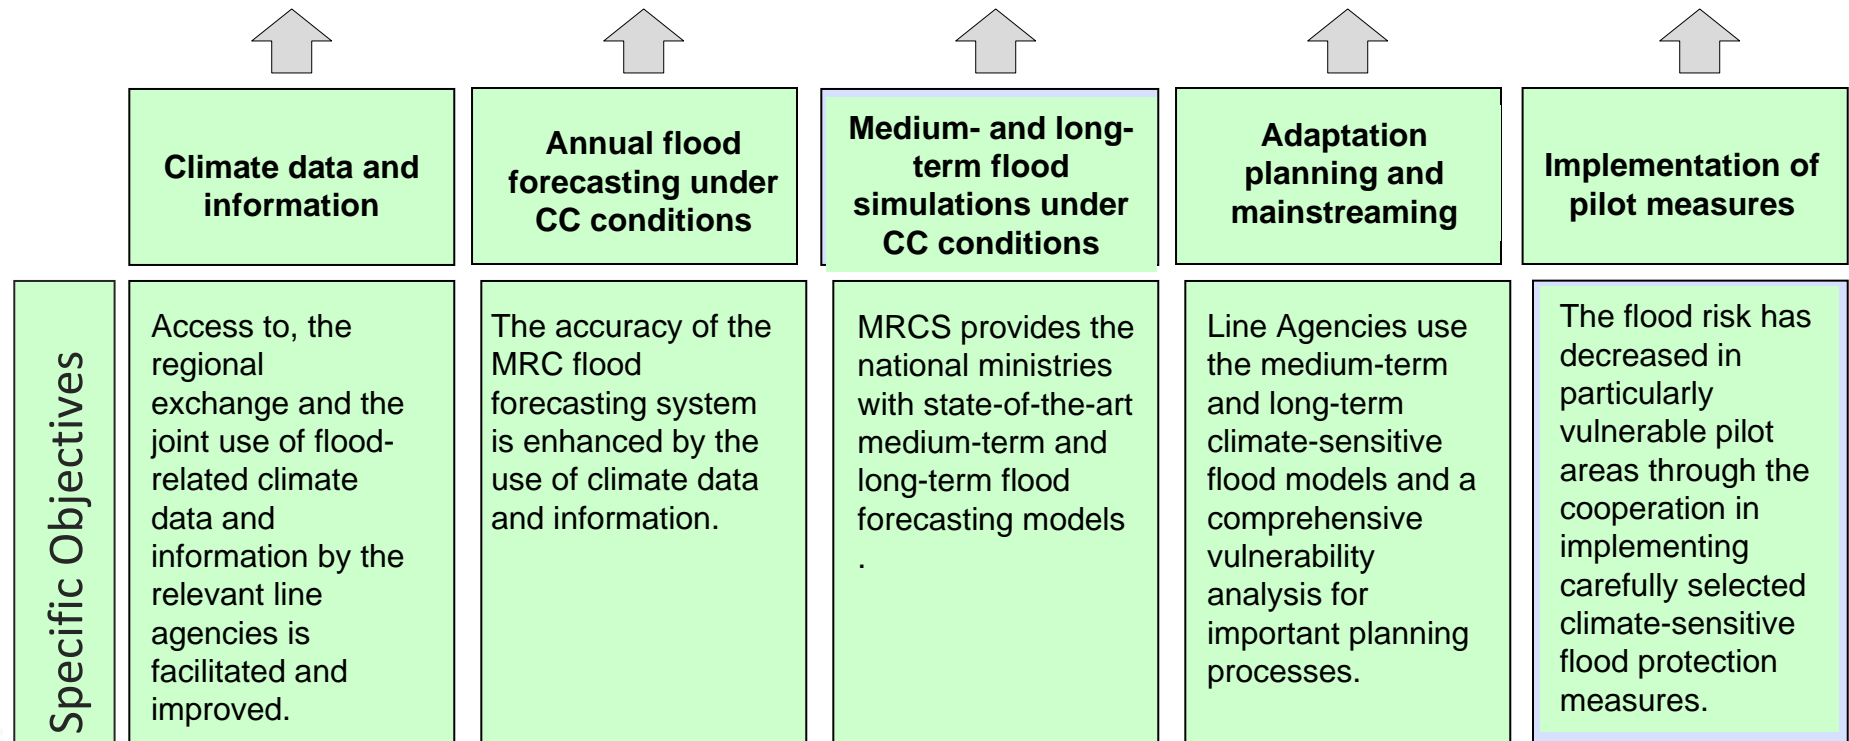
| Climate data and information | Annual flood forecasting under CC conditions | Medium- and long-term flood simulations under CC conditions | Adaptation planning and mainstreaming | Implementation of pilot measures |
|---|---|---|---|---|

Specific Objectives

| Access to, the regional exchange and the joint use of flood-related climate data and information by the relevant line agencies is facilitated and improved. | The accuracy of the MRC flood forecasting system is enhanced by the use of climate data and information. | MRCS provides the national ministries with state-of-the-art medium-term and long-term flood forecasting models . | Line Agencies use the medium-term and long-term climate-sensitive flood models and a comprehensive vulnerability analysis for important planning processes. | The flood risk has decreased in particularly vulnerable pilot areas through the cooperation in implementing carefully selected climate-sensitive flood protection measures. |
|---|---|---|---|---|